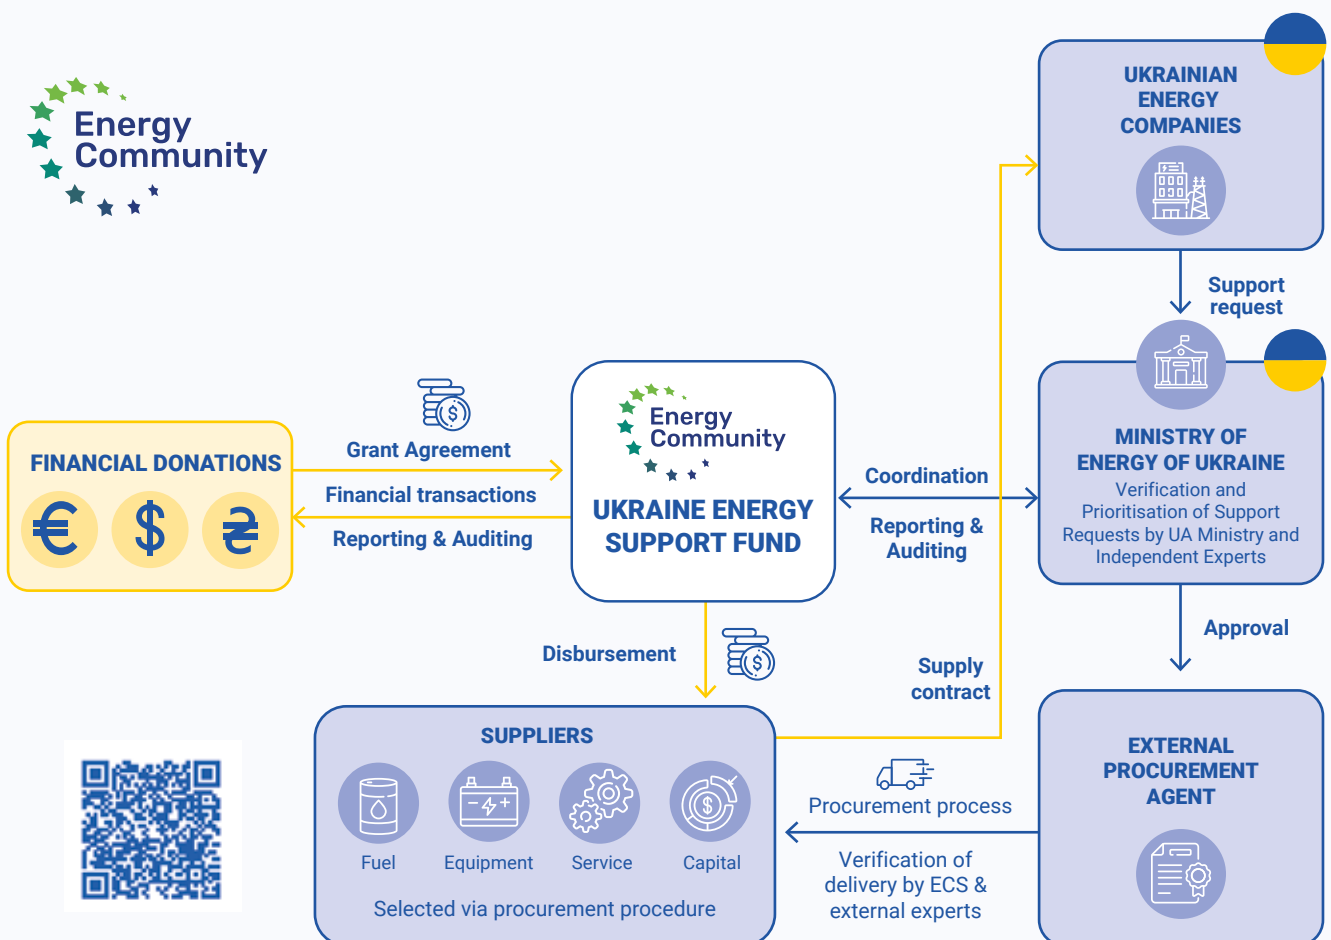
Energy Community

UKRAINIAN ENERGY COMPANIES

Support request

FINANCIAL DONATIONS

€ $ ₴

Grant Agreement

Financial transactions

Reporting & Auditing

Energy Community

UKRAINE ENERGY SUPPORT FUND

Coordination

Reporting & Auditing

MINISTRY OF ENERGY OF UKRAINE

Verification and Prioritisation of Support Requests by UA Ministry and Independent Experts

Approval

Disbursement

Supply contract

SUPPLIERS

Fuel

Equipment

Service

Capital

Selected via procurement procedure

Procurement process

Verification of delivery by ECS & external experts

EXTERNAL PROCUREMENT AGENT